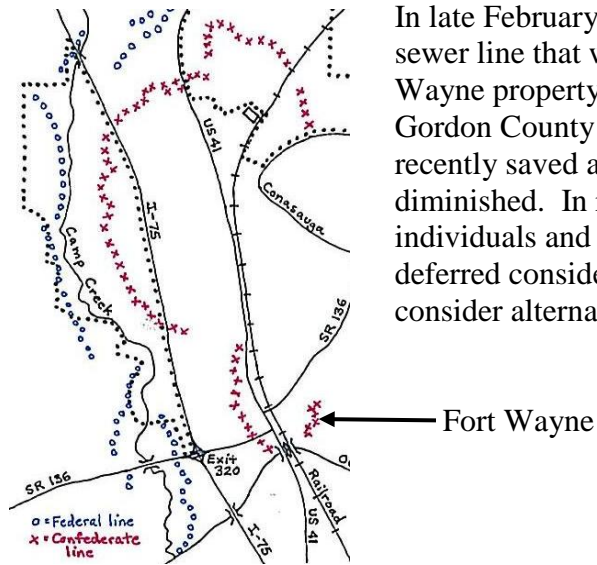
In late February
sewer line that w
Wayne property
Gordon County
recently saved a
diminished. In r
individuals and
deferred conside
consider alterna

I-75
US 41
Conasauga
Camp Creek
SR 136
SR 136
Exit 320
I-75
Railroad
US 41
o = Federal line
x = Confederate line

Fort Wayne